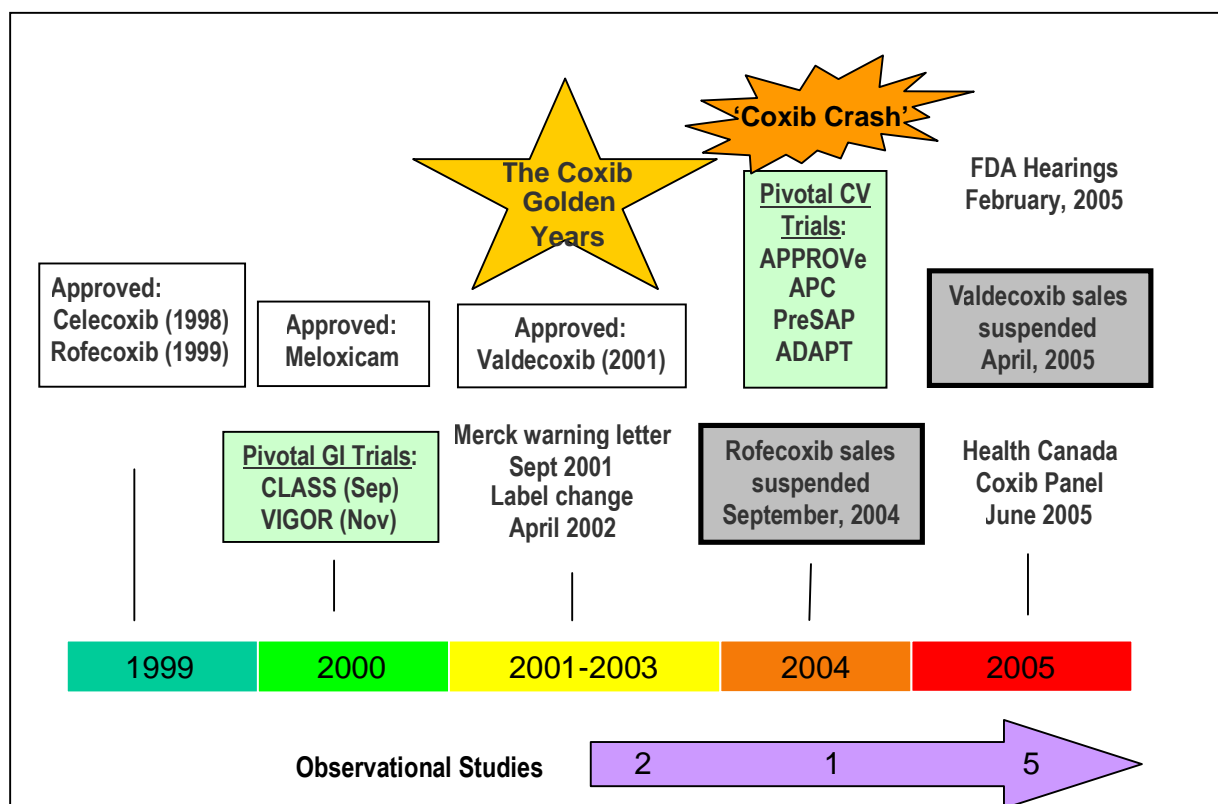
'Coxib Crash'

The Coxib Golden Years

Pivotal CV Trials: APPROVe APC PreSAP ADAPT

FDA Hearings February, 2005

Approved: Celecoxib (1998) Rofecoxib (1999)

Approved: Meloxicam

Approved: Valdecoxib (2001)

Valdecoxib sales suspended April, 2005

Pivotal GI Trials: CLASS (Sep) VIGOR (Nov)

Merck warning letter Sept 2001 Label change April 2002

Rofecoxib sales suspended September, 2004

Health Canada Coxib Panel June 2005

| 1999 | 2000 | 2001-2003 | 2004 | 2005 |
|---|---|---|---|---|

Observational Studies 2 1 5